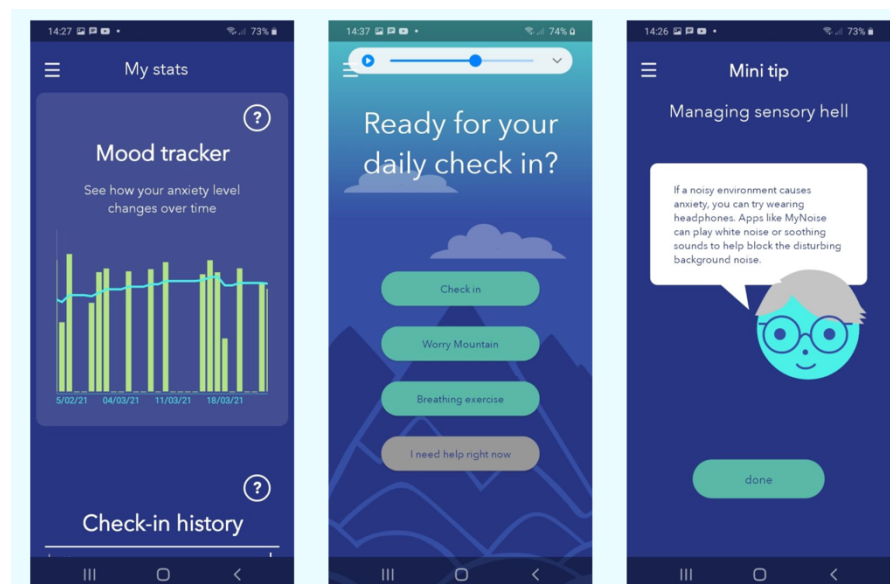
14:27 73%

My stats

?

Mood tracker

See how your anxiety level changes over time

5/02/21 04/03/21 11/03/21 18/03/21

?

Check-in history

14:37 74%

Ready for your daily check in?

Check in

Worry Mountain

Breathing exercise

I need help right now

14:26 73%

Mini tip

Managing sensory hell

If a noisy environment causes anxiety, you can try wearing headphones. Apps like MyNoise can play white noise or soothing sounds to help block the disturbing background noise.

done